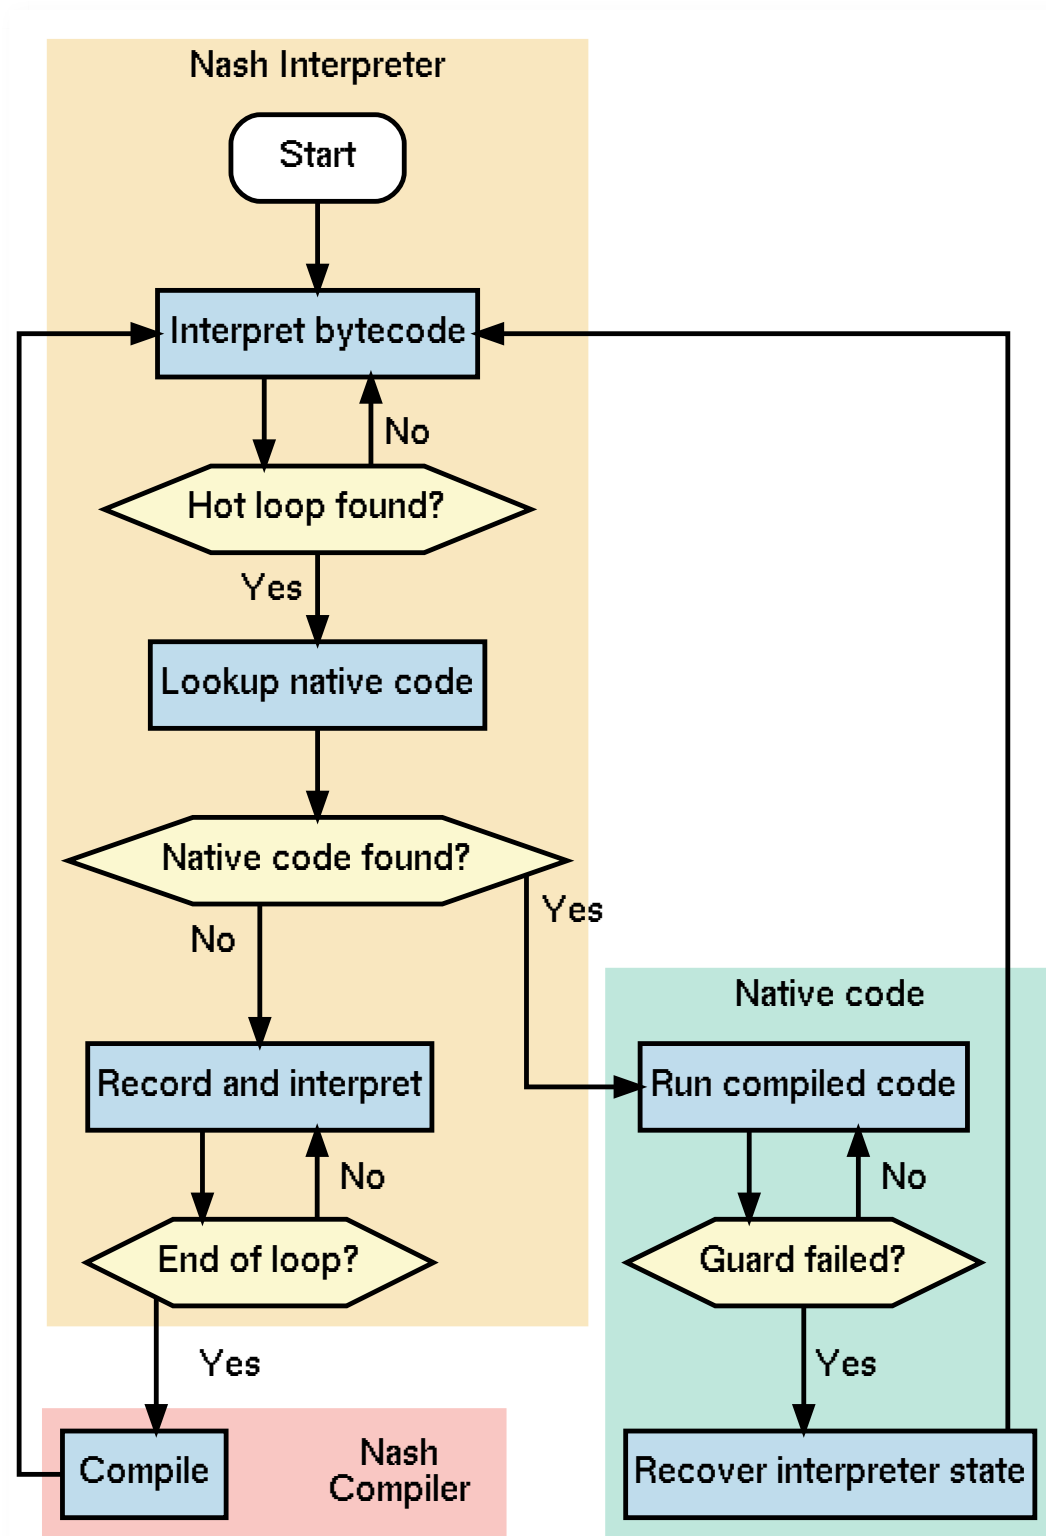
Nash Interpreter

Start

Interpret bytecode

No

Hot loop found?

Yes

Lookup native code

Native code found?

Yes

No

Native code

Record and interpret

Run compiled code

No

No

End of loop?

Guard failed?

Yes

Yes

Compile

Nash Compiler

Recover interpreter state